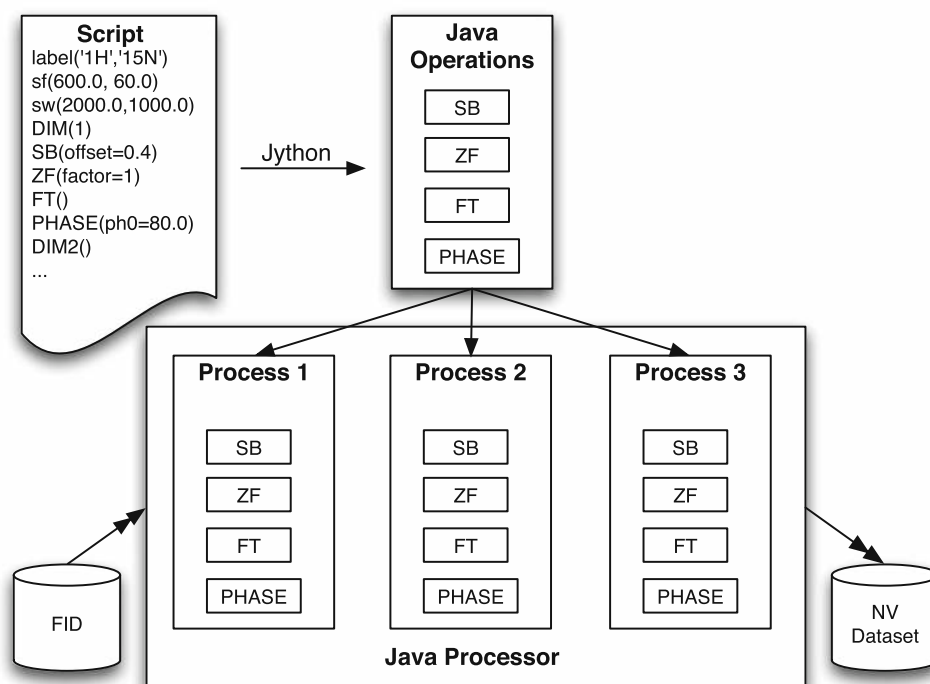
Script
label('1H','15N')
sf(600.0, 60.0)
sw(2000.0,1000.0)
DIM(1)
SB(offset=0.4)
ZF(factor=1)
FT()
PHASE(ph0=80.0)
DIM2()
...

Jython

Java Operations

SB

ZF

FT

PHASE

Process 1

SB

ZF

FT

PHASE

Process 2

SB

ZF

FT

PHASE

Process 3

SB

ZF

FT

PHASE

FID

NV Dataset

Java Processor